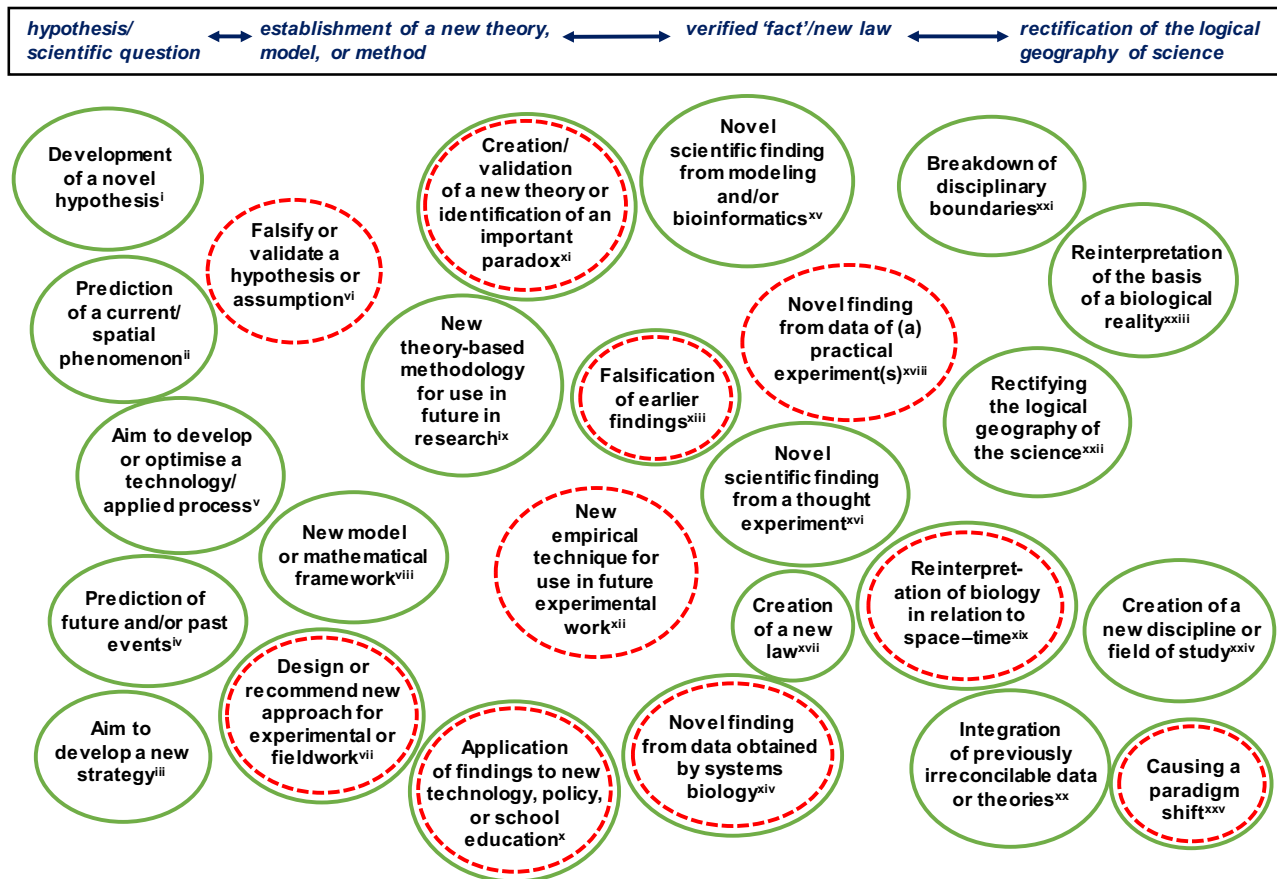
hypothesis/ scientific question ↔ establishment of a new theory, model, or method ↔ verified 'fact'/new law ↔ rectification of the logical geography of science

Development of a novel hypothesis$^{i}$

Falsify or validate a hypothesis or assumption$^{vi}$

Prediction of a current/ spatial phenomenon$^{ii}$

Aim to develop or optimise a technology/ applied process$^{v}$

Prediction of future and/or past events$^{iv}$

Aim to develop a new strategy$^{iii}$

New model or mathematical framework$^{viii}$

Design or recommend new approach for experimental or fieldwork$^{vii}$

Creation/ validation of a new theory or identification of an important paradox$^{xi}$

New theory-based methodology for use in future in research$^{ix}$

Falsification of earlier findings$^{xiii}$

New empirical technique for use in future experimental work$^{xii}$

Application of findings to new technology, policy, or school education$^{x}$

Novel scientific finding from modeling and/or bioinformatics$^{xv}$

Novel finding from data of (a) practical experiment(s)$^{xviii}$

Novel scientific finding from a thought experiment$^{xvi}$

Creation of a new law$^{xvii}$

Novel finding from data obtained by systems biology$^{xiv}$

Breakdown of disciplinary boundaries$^{xxi}$

Reinterpretation of the basis of a biological reality$^{xxiii}$

Rectifying the logical geography of the science$^{xxii}$

Reinterpretation of biology in relation to space–time$^{xix}$

Creation of a new discipline or field of study$^{xxiv}$

Integration of previously irreconcilable data or theories$^{xx}$

Causing a paradigm shift$^{xxv}$